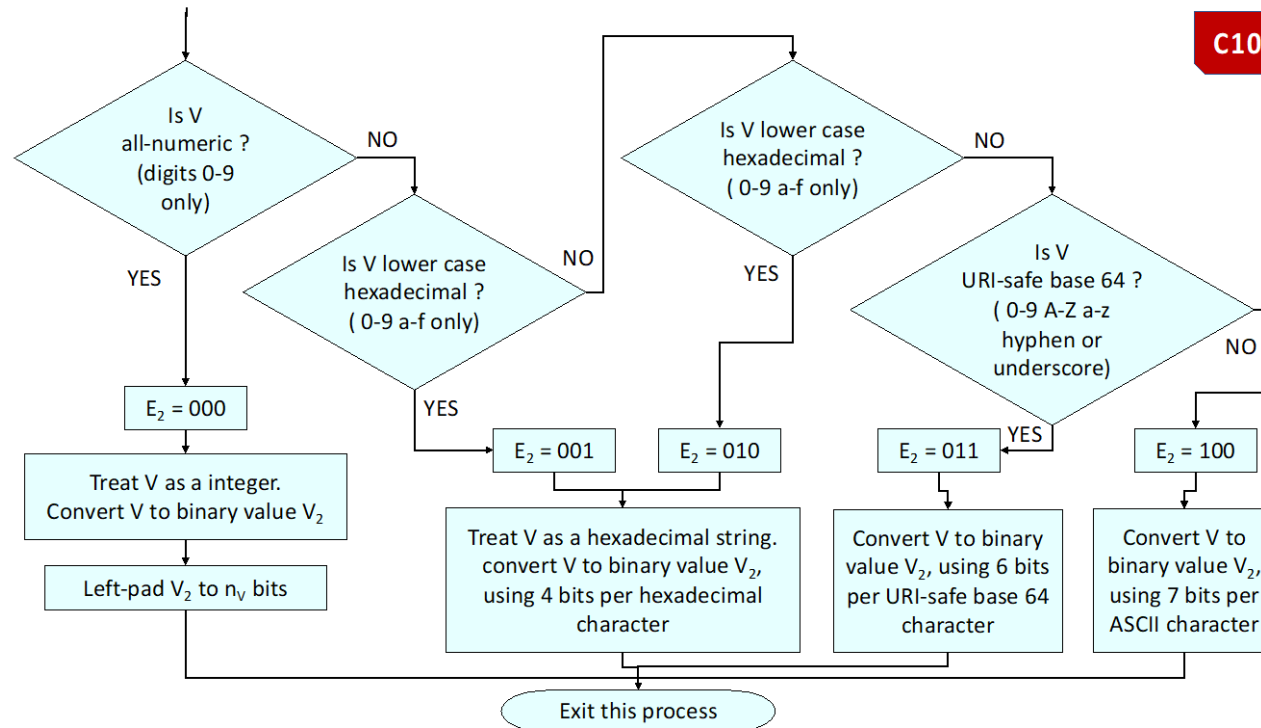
C10

Is V all-numeric ? (digits 0-9 only)

NO

YES

Is V lower case hexadecimal ? ( 0-9 a-f only)

NO

YES

Is V lower case hexadecimal ? ( 0-9 a-f only)

NO

YES

Is V URI-safe base 64 ? ( 0-9 A-Z a-z hyphen or underscore)

NO

YES

$E_2 = 000$

Treat V as a integer. Convert V to binary value $V_2$

Left-pad $V_2$ to $n_V$ bits

$E_2 = 001$

$E_2 = 010$

Treat V as a hexadecimal string. convert V to binary value $V_2$, using 4 bits per hexadecimal character

$E_2 = 011$

Convert V to binary value $V_2$, using 6 bits per URI-safe base 64 character

$E_2 = 100$

Convert V to binary value $V_2$, using 7 bits per ASCII character

Exit this process